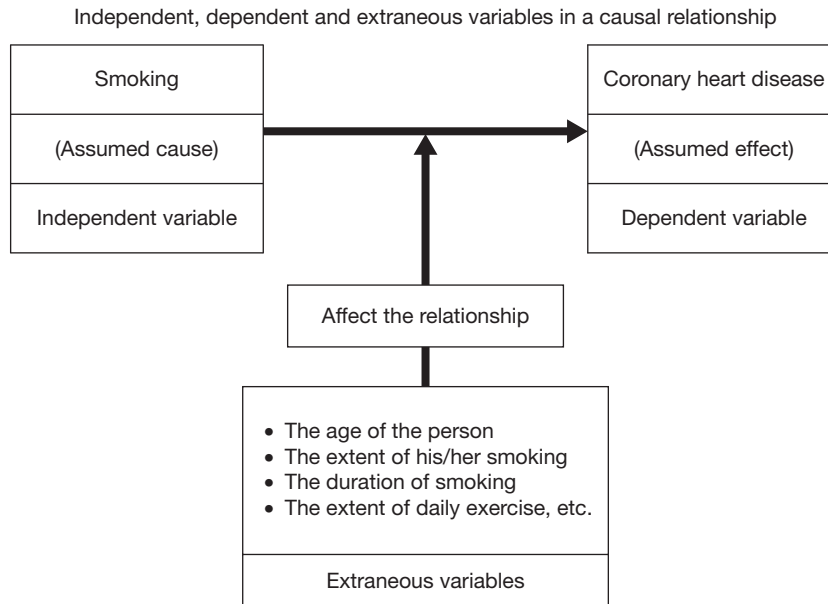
Independent, dependent and extraneous variables in a causal relationship

Smoking

(Assumed cause)

Independent variable

Coronary heart disease

(Assumed effect)

Dependent variable

Affect the relationship

• The age of the person
• The extent of his/her smoking
• The duration of smoking
• The extent of daily exercise, etc.

Extraneous variables